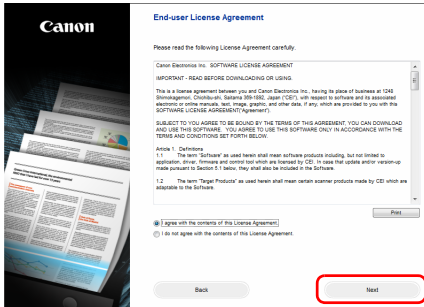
Canon

End-user License Agreement

Please read the following License Agreement carefully.

Canon Electronics Inc. SOFTWARE LICENSE AGREEMENT

IMPORTANT - READ BEFORE DOWNLOADING OR USING.

This is a license agreement between you and Canon Electronics Inc., having its place of business at 1248 Shimokagemori, Chichibu-shi, Saitama 369-1892, Japan ("CEI"), with respect to software and its associated electronic or online manuals, text, image, graphic, and other data, if any, which are provided to you with this SOFTWARE LICENSE AGREEMENT("Agreement").

SUBJECT TO YOU AGREE TO BE BOUND BY THE TERMS OF THIS AGREEMENT, YOU CAN DOWNLOAD AND USE THIS SOFTWARE. YOU AGREE TO USE THIS SOFTWARE ONLY IN ACCORDANCE WITH THE TERMS AND CONDITIONS SET FORTH BELOW.

Article 1. Definitions
1.1 The term "Software" as used herein shall mean software products including, but not limited to application, driver, firmware and control tool which are licensed by CEI. In case that update and/or version-up made pursuant to Section 5.1 below, they shall also be included in the Software.

1.2 The term "Target Products" as used herein shall mean certain scanner products made by CEI which are adaptable to the Software.

Print

I agree with the contents of this License Agreement.
I do not agree with the contents of this License Agreement.

Back

Next